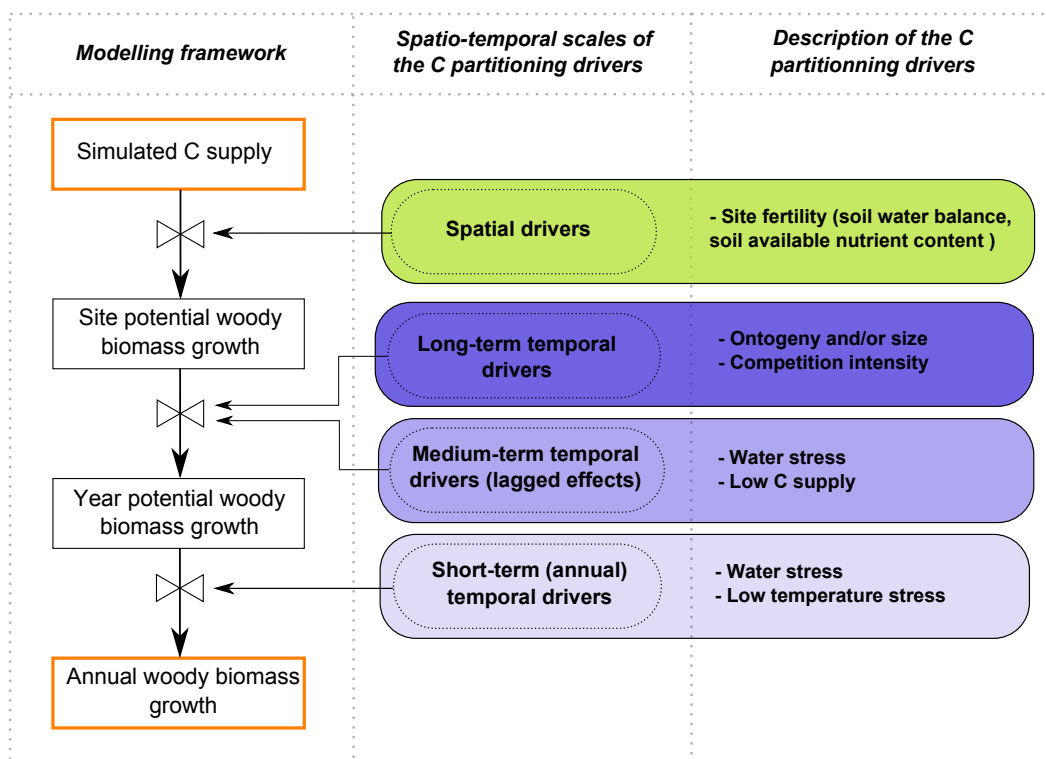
Modelling framework

Spatio-temporal scales of the C partitioning drivers

Description of the C partitionning drivers

Simulated C supply

Spatial drivers

- Site fertility (soil water balance, soil available nutrient content )

Site potential woody biomass growth

Long-term temporal drivers

- Ontogeny and/or size
- Competition intensity

Medium-term temporal drivers (lagged effects)

- Water stress
- Low C supply

Year potential woody biomass growth

Short-term (annual) temporal drivers

- Water stress
- Low temperature stress

Annual woody biomass growth